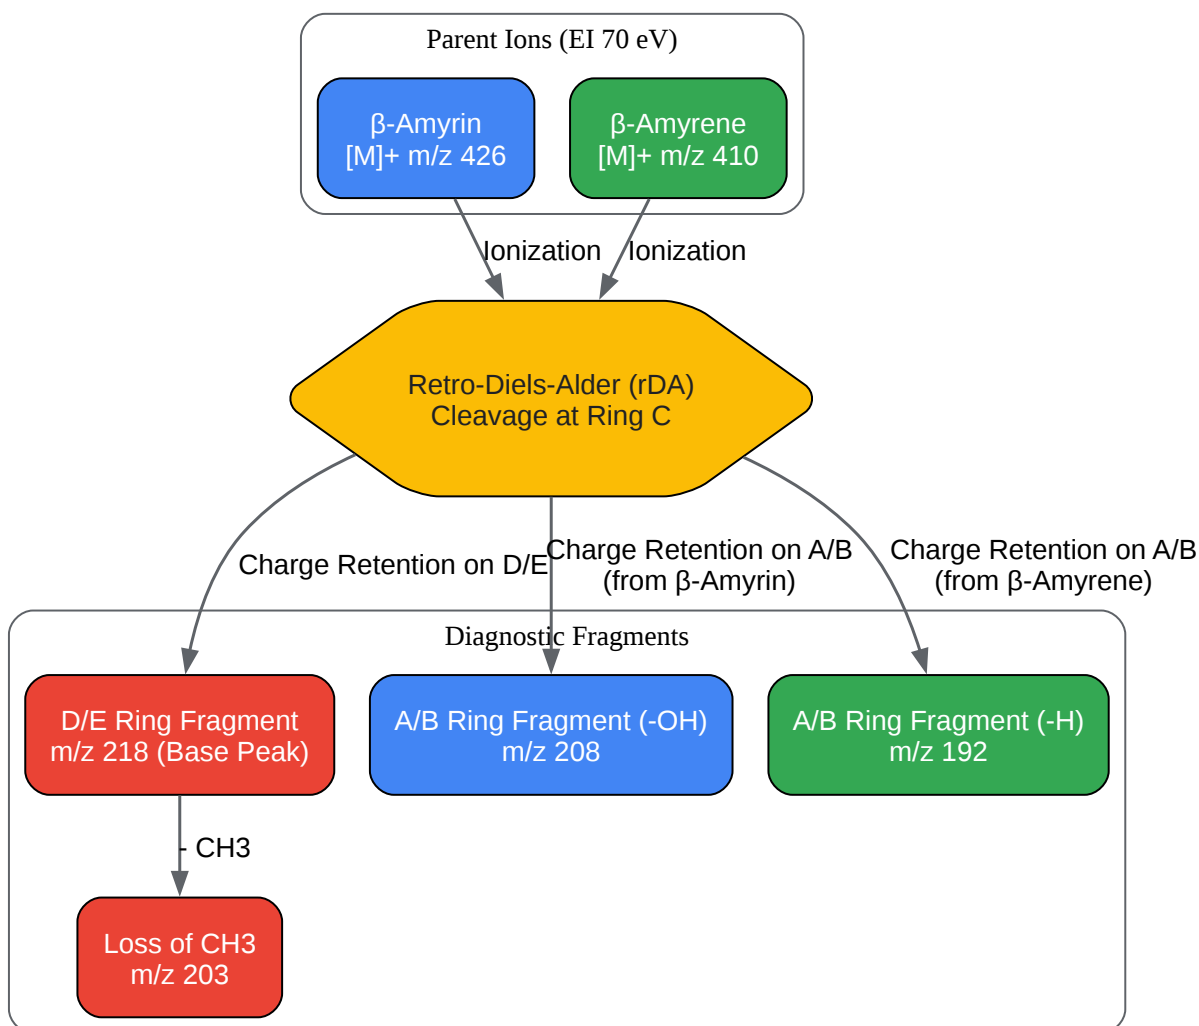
Parent Ions (EI 70 eV)

β-Amyrin
[M]+ m/z 426

β-Amyrene
[M]+ m/z 410

Ionization

Ionization

Retro-Diels-Alder (rDA)
Cleavage at Ring C

Charge Retention on D/E

Charge Retention on A/B
(from β-Amyrin)

Charge Retention on A/B
(from β-Amyrene)

Diagnostic Fragments

D/E Ring Fragment
m/z 218 (Base Peak)

A/B Ring Fragment (-OH)
m/z 208

A/B Ring Fragment (-H)
m/z 192

- CH3

Loss of CH3
m/z 203